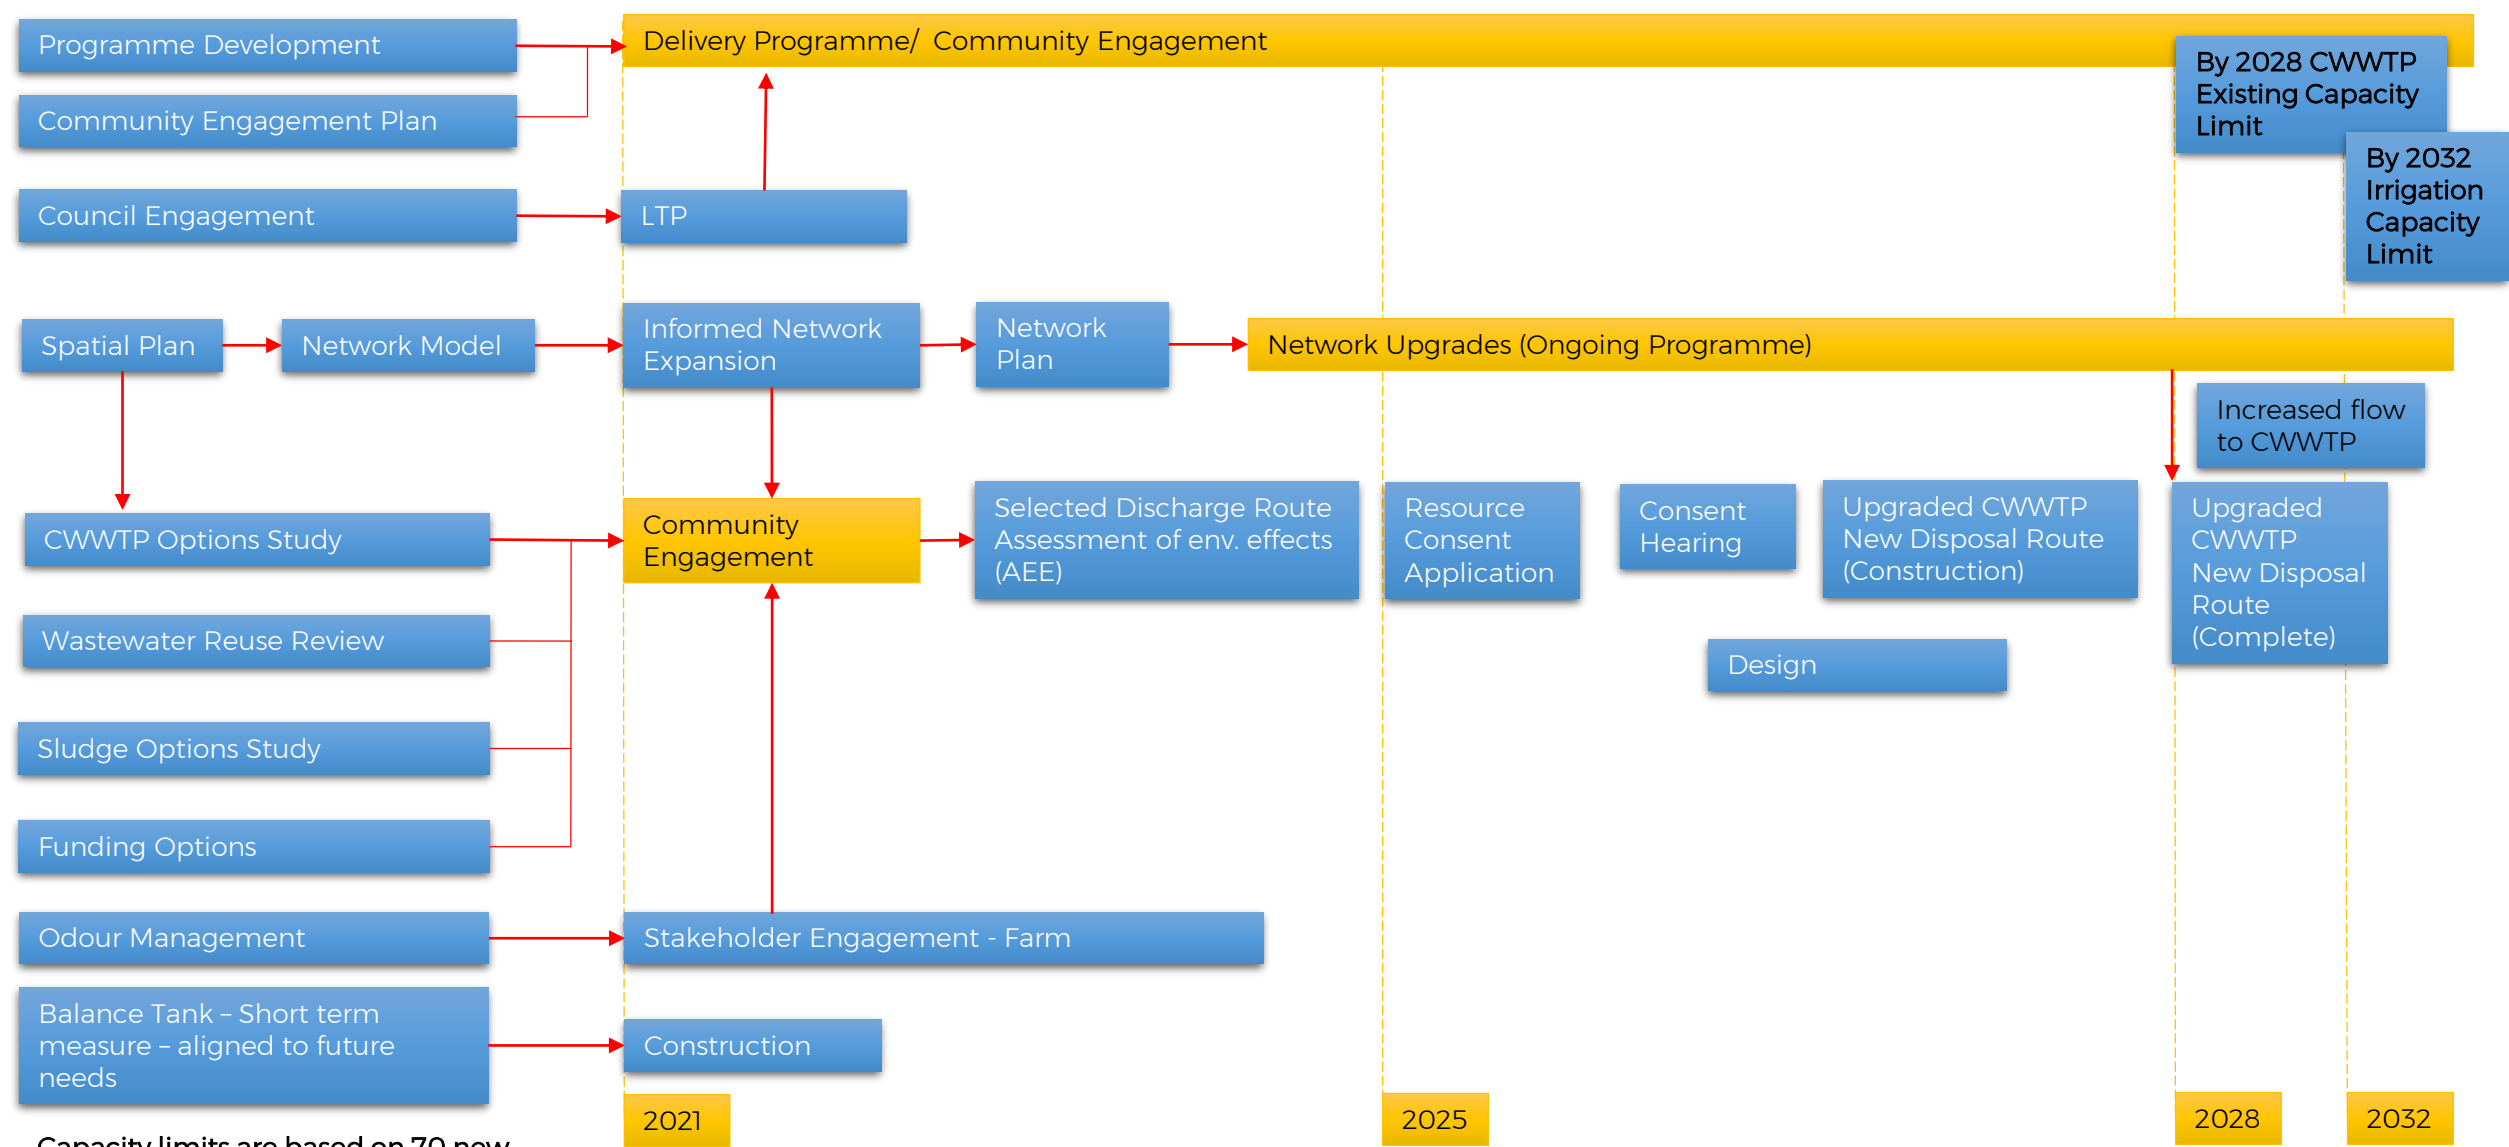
Programme Development

Community Engagement Plan

Council Engagement

Delivery Programme/ Community Engagement

By 2028 CWWTP Existing Capacity Limit

By 2032 Irrigation Capacity Limit

LTP

Spatial Plan

Network Model

Informed Network Expansion

Network Plan

Network Upgrades (Ongoing Programme)

Increased flow to CWWTP

CWWTP Options Study

Community Engagement

Selected Discharge Route Assessment of env. effects (AEE)

Resource Consent Application

Consent Hearing

Upgraded CWWTP New Disposal Route (Construction)

Upgraded CWWTP New Disposal Route (Complete)

Wastewater Reuse Review

Design

Sludge Options Study

Funding Options

Odour Management

Stakeholder Engagement - Farm

Balance Tank – Short term measure – aligned to future needs

Construction

2021

2025

2028

2032

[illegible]